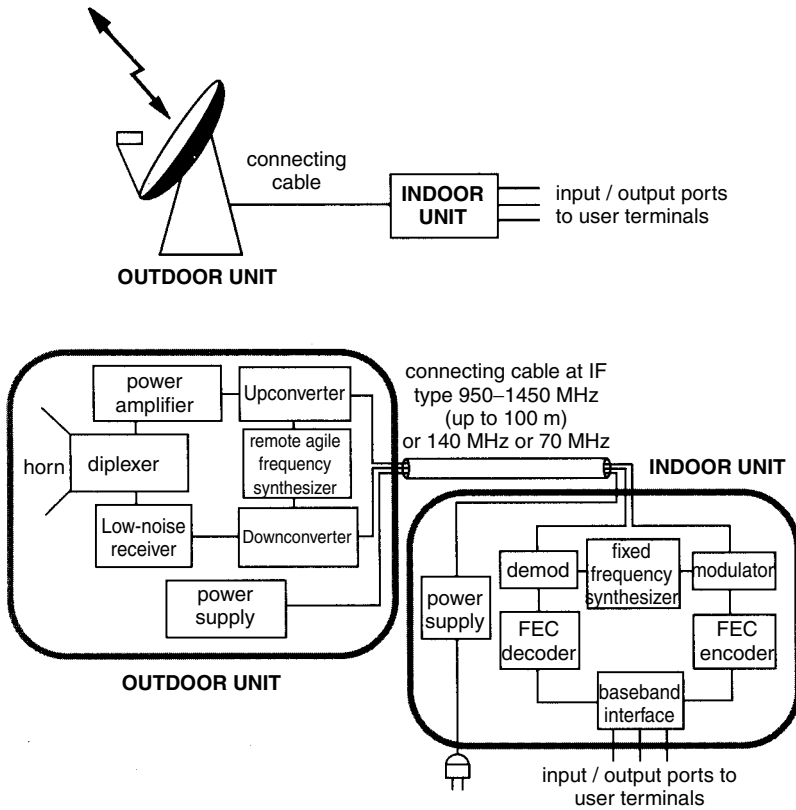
connecting cable

INDOOR UNIT

input / output ports to user terminals

OUTDOOR UNIT

power amplifier

Upconverter

remote agile frequency synthesizer

horn

diplexer

Low-noise receiver

Downconverter

power supply

connecting cable at IF type 950–1450 MHz (up to 100 m) or 140 MHz or 70 MHz

INDOOR UNIT

demod

fixed frequency synthesizer

modulator

power supply

FEC decoder

FEC encoder

baseband interface

OUTDOOR UNIT

input / output ports to user terminals